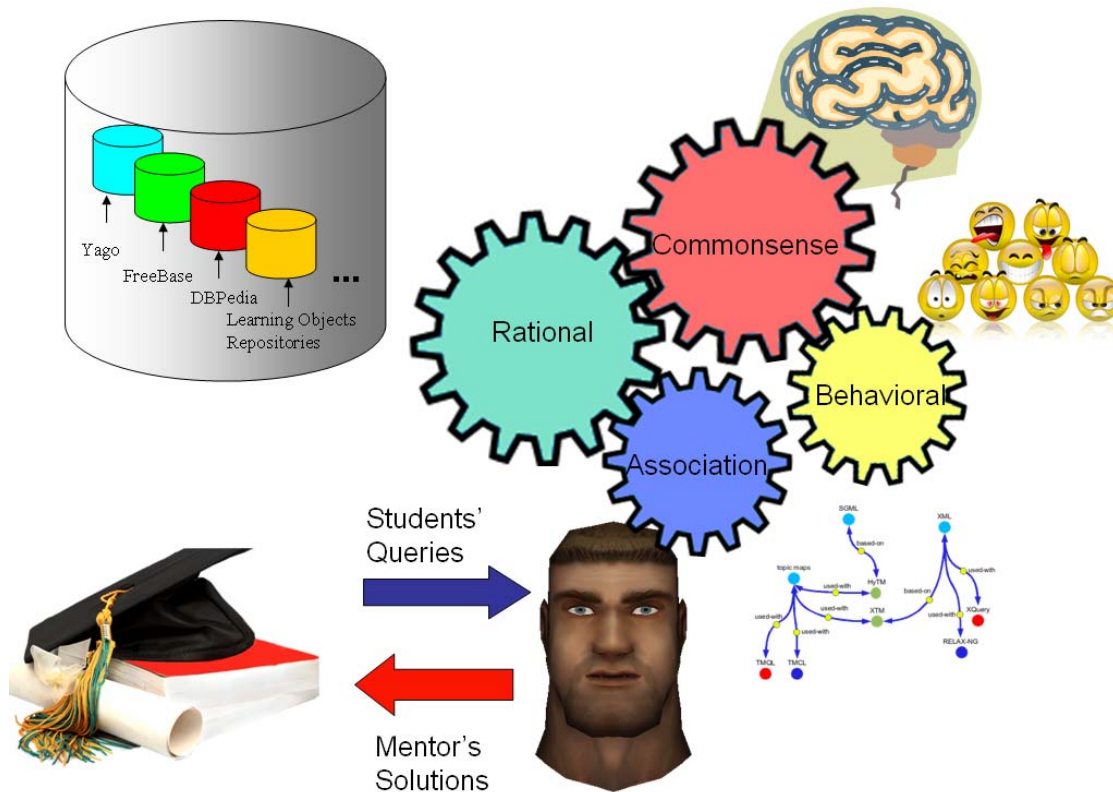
Yago
FreeBase
DBPedia
Learning Objects Repositories
...

Commonsense
Rational
Behavioral
Association

Students' Queries

Mentor's Solutions

SGML
based-on
XML
topic maps
used-with
HyTM
used-with
used-with
based-on
XTM
used-with
XQuery
used-with
used-with
used-with
TMQL
TMCL
RELAX-NG